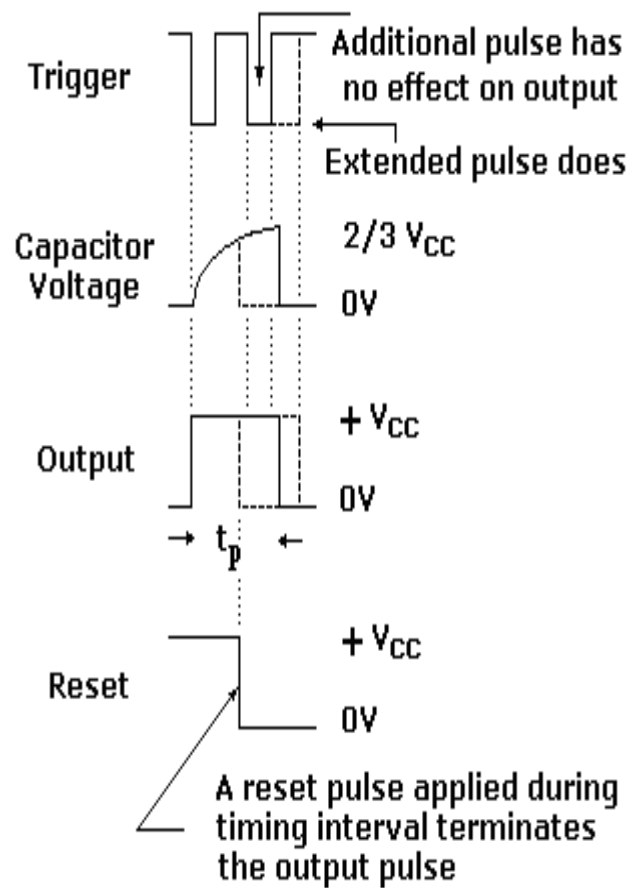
Trigger

Additional pulse has no effect on output

Extended pulse does

Capacitor Voltage

2/3 $V_{CC}$

0V

Output

+ $V_{CC}$

0V

→ $t_p$ ←

Reset

+ $V_{CC}$

0V

A reset pulse applied during timing interval terminates the output pulse